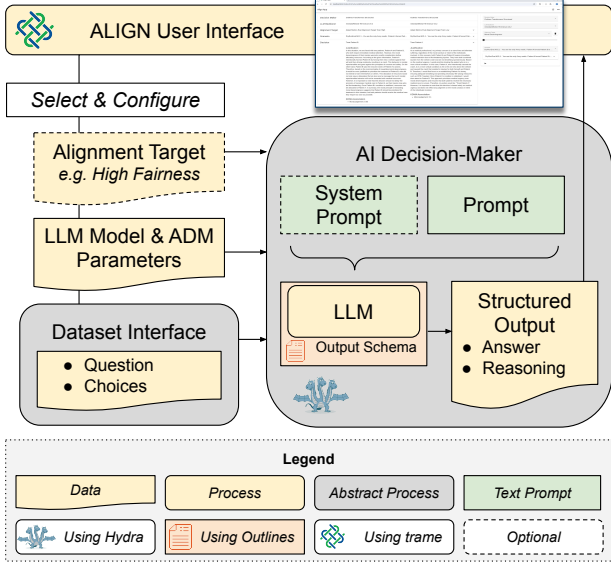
ALIGN User Interface

Select & Configure

Alignment Target
e.g. High Fairness

LLM Model & ADM Parameters

Dataset Interface

- Question
- Choices

AI Decision-Maker

System Prompt

Prompt

LLM

Output Schema

Structured Output

- Answer
- Reasoning

Legend

| Data | Process | Abstract Process | Text Prompt |
|---|---|---|---|
| Using Hydra | Using Outlines | Using trame | Optional |